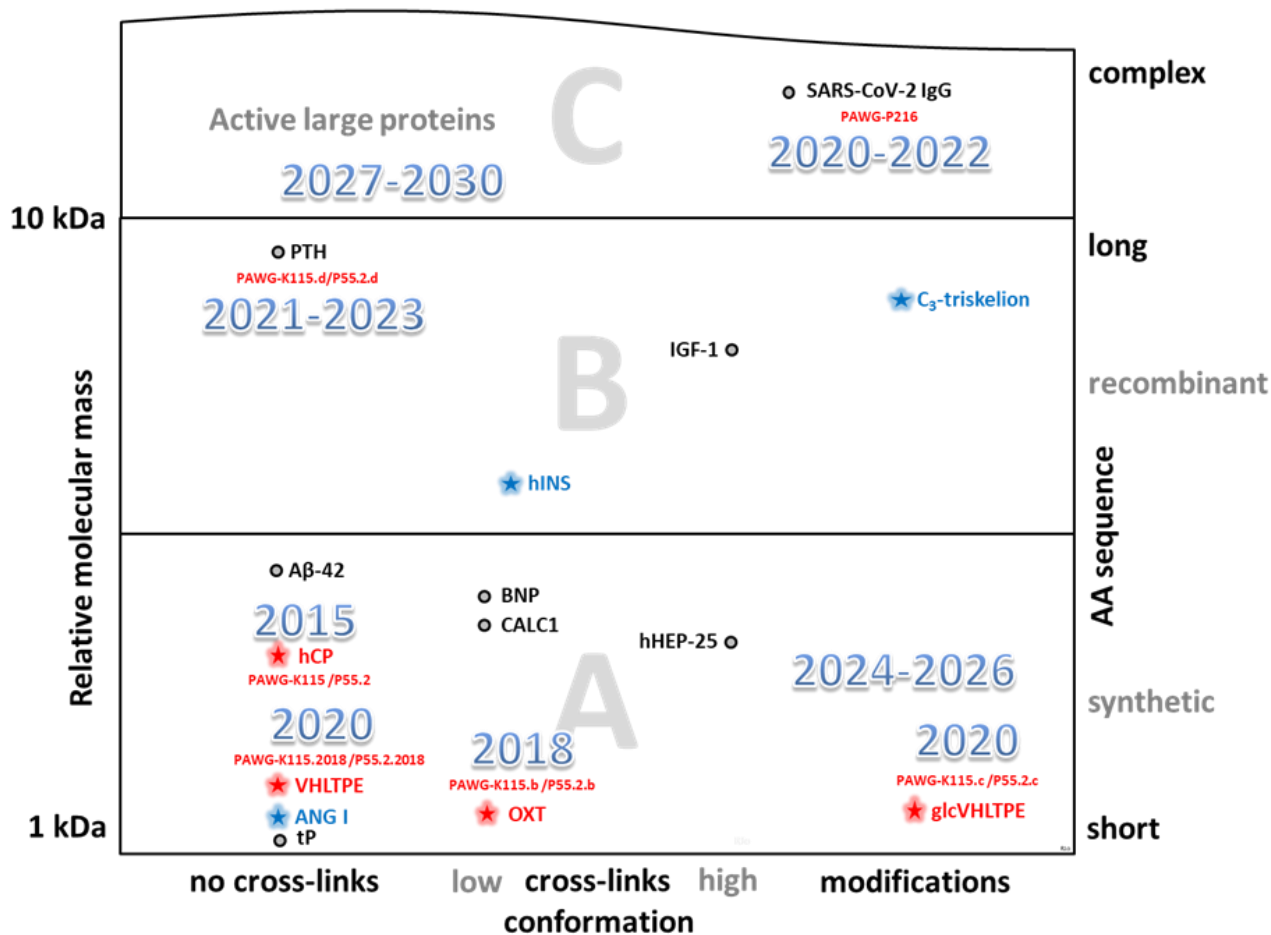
C

Active large proteins

2027-2030

SARS-CoV-2 IgG

PAWG-P216

2020-2022

complex

10 kDa

PTH

PAWG-K115.d/P55.2.d

2021-2023

long

$C_3$-triskelion

IGF-1

B

recombinant

hINS

Relative molecular mass

AA sequence

Aβ-42

2015

hCP

PAWG-K115 /P55.2

BNP

CALC1

hHEP-25

A

2024-2026

synthetic

2020

PAWG-K115.2018 /P55.2.2018

VHLTPE

ANG I

tP

2018

PAWG-K115.b /P55.2.b

OXT

2020

PAWG-K115.c /P55.2.c

glcVHLTPE

1 kDa

short

no cross-links

low

cross-links

high

modifications

conformation